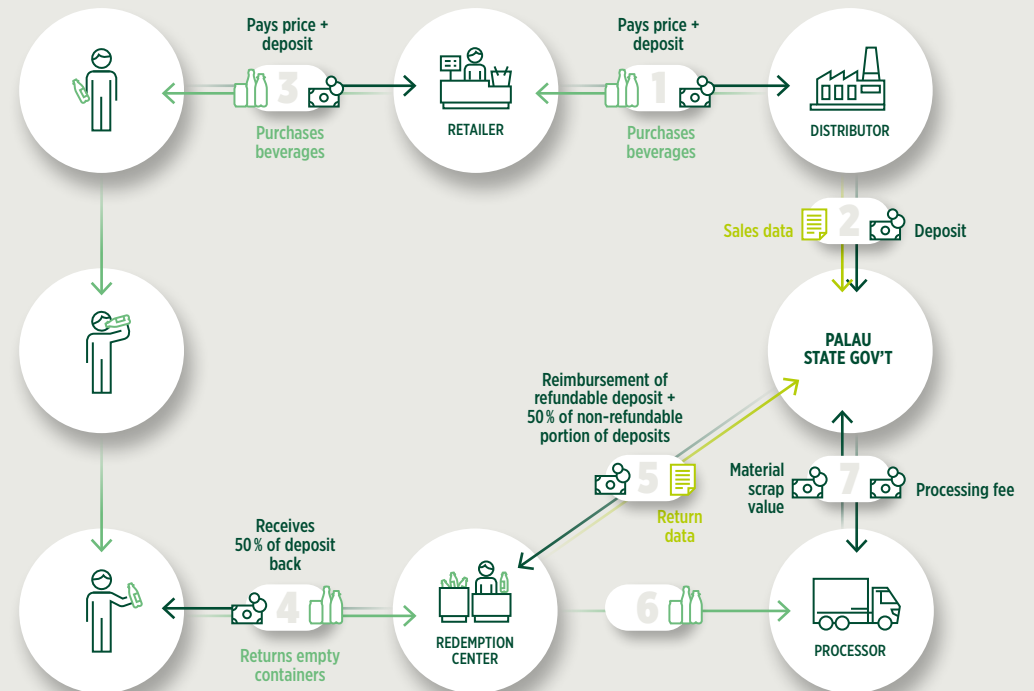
Pays price + deposit

3

Purchases beverages

RETAILER

Pays price + deposit

1

Purchases beverages

DISTRIBUTOR

Sales data

2

Deposit

PALAU STATE GOV'T

Reimbursement of refundable deposit + 50% of non-refundable portion of deposits

5

Return data

Material scrap value

7

Processing fee

Receives 50% of deposit back

4

Returns empty containers

REDEMPTION CENTER

6

PROCESSOR